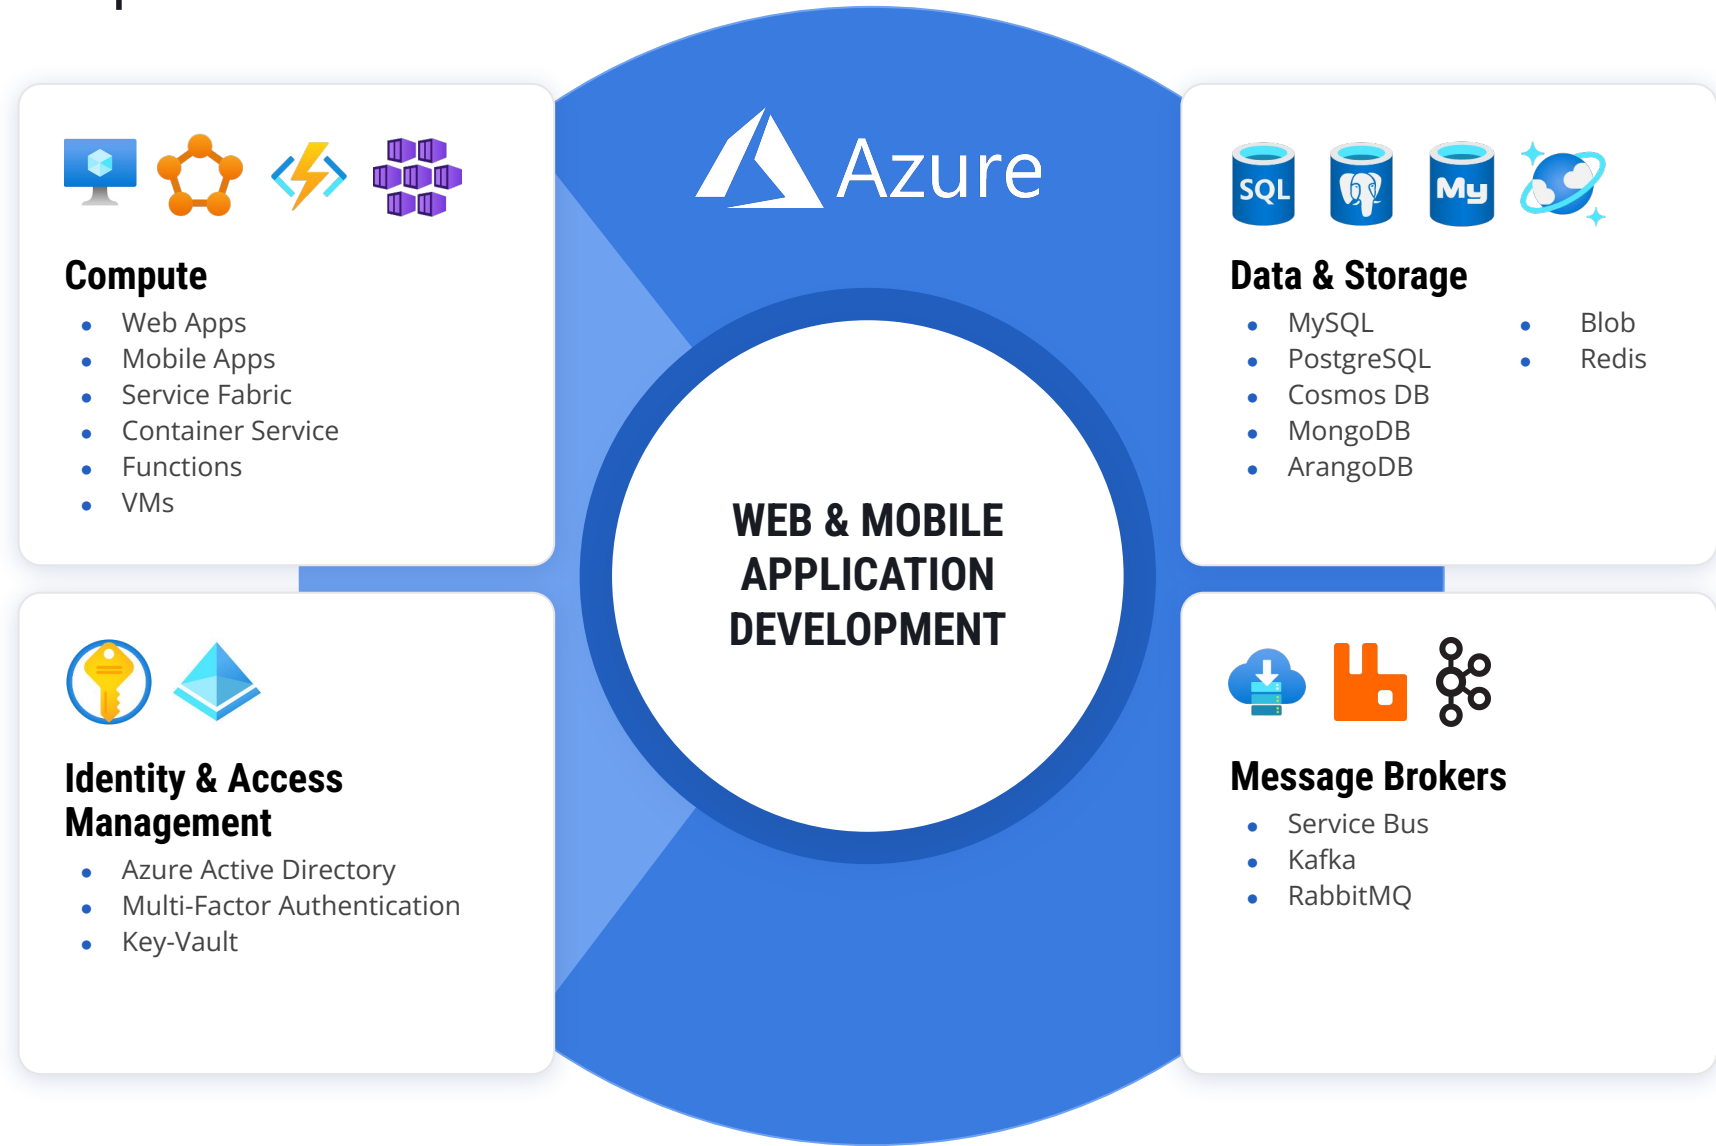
Azure

Compute
- Web Apps
- Mobile Apps
- Service Fabric
- Container Service
- Functions
- VMs

SQL My

Data & Storage
- MySQL
- PostgreSQL
- Cosmos DB
- MongoDB
- ArangoDB
- Blob
- Redis

WEB & MOBILE APPLICATION DEVELOPMENT

Identity & Access Management
- Azure Active Directory
- Multi-Factor Authentication
- Key-Vault

Message Brokers
- Service Bus
- Kafka
- RabbitMQ